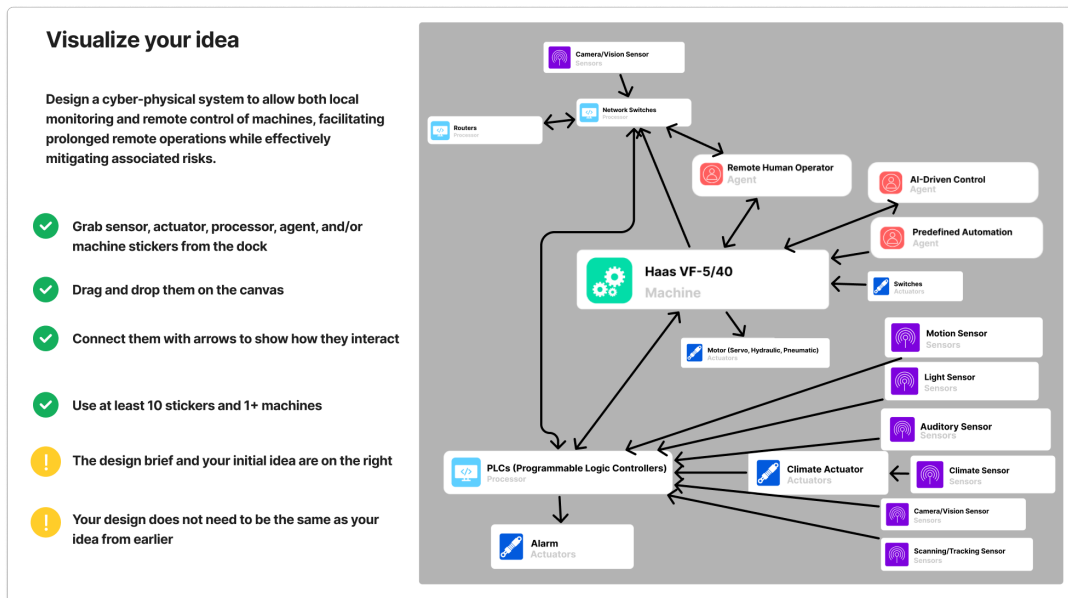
Visualize your idea

Design a cyber-physical system to allow both local monitoring and remote control of machines, facilitating prolonged remote operations while effectively mitigating associated risks.

Grab sensor, actuator, processor, agent, and/or machine stickers from the dock

Drag and drop them on the canvas

Connect them with arrows to show how they interact

Use at least 10 stickers and 1+ machines

The design brief and your initial idea are on the right

Your design does not need to be the same as your idea from earlier

Camera/Vision Sensor
Sensors

Network Switches
Processor

Routers
Processor

Remote Human Operator
Agent

AI-Driven Control
Agent

Predefined Automation
Agent

Haas VF-5/40
Machine

Switches
Actuators

Motor (Servo, Hydraulic, Pneumatic)
Actuators

Motion Sensor
Sensors

Light Sensor
Sensors

Auditory Sensor
Sensors

PLCs (Programmable Logic Controllers)
Processor

Climate Actuator
Actuators

Climate Sensor
Sensors

Camera/Vision Sensor
Sensors

Alarm
Actuators

Scanning/Tracking Sensor
Sensors